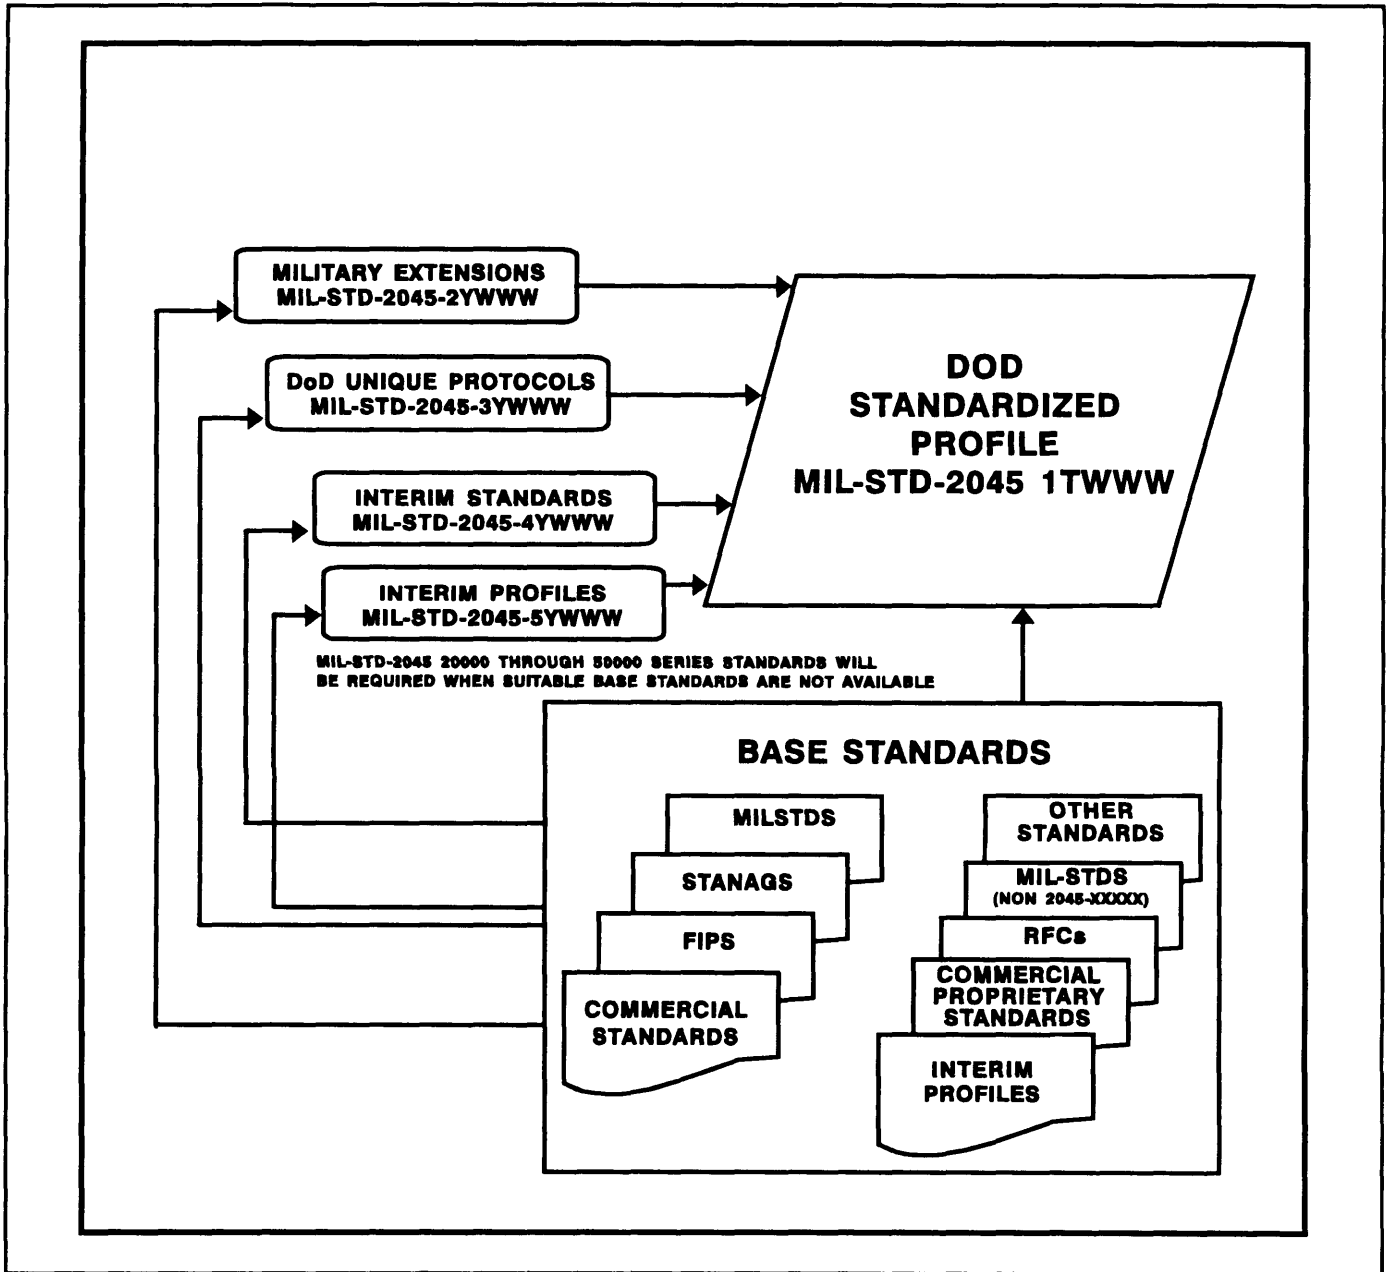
MILITARY EXTENSIONS
MIL-STD-2045-2YWWW

DoD UNIQUE PROTOCOLS
MIL-STD-2045-3YWWW

INTERIM STANDARDS
MIL-STD-2045-4YWWW

INTERIM PROFILES
MIL-STD-2045-5YWWW

DOD
STANDARDIZED
PROFILE
MIL-STD-2045 1TWWW

MIL-STD-2045 20000 THROUGH 50000 SERIES STANDARDS WILL BE REQUIRED WHEN SUITABLE BASE STANDARDS ARE NOT AVAILABLE

BASE STANDARDS

MILSTDS

STANAGS

FIPS

COMMERCIAL STANDARDS

OTHER STANDARDS

MIL-STDS
(NON 2045-XXXXX)

RFCs

COMMERCIAL PROPRIETARY STANDARDS

INTERIM PROFILES